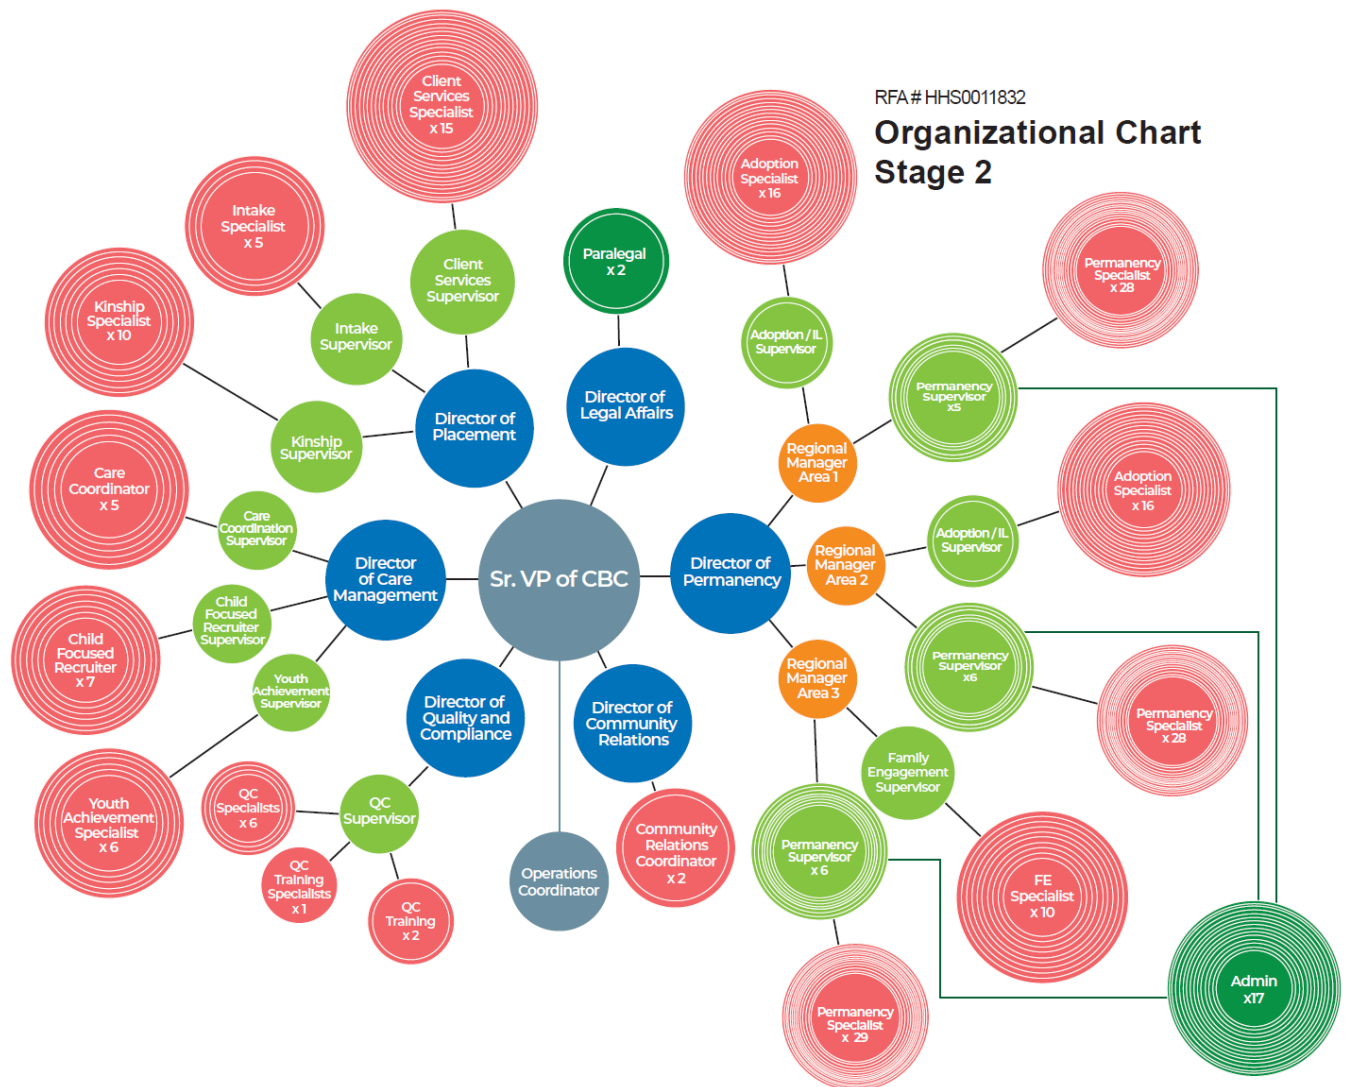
RFA # HHS0011832

Organizational Chart Stage 2

Client Services Specialist x 15

Intake Specialist x 5

Kinship Specialist x 10

Client Services Supervisor

Intake Supervisor

Kinship Supervisor

Director of Placement

Paralegal x 2

Director of Legal Affairs

Adoption Specialist x 16

Adoption / IL Supervisor

Permanency Specialist x 28

Permanency Supervisor x5

Regional Manager Area 1

Adoption Specialist x 16

Adoption / IL Supervisor

Regional Manager Area 2

Permanency Supervisor x6

Permanency Specialist x 28

Director of Permanency

Regional Manager Area 3

Family Engagement Supervisor

Permanency Supervisor x 6

FE Specialist x 10

Permanency Specialist x 29

Admin x17

Care Coordinator x 5

Care Coordination Supervisor

Director of Care Management

Sr. VP of CBC

Child Focused Recruiter Supervisor

Child Focused Recruiter x 7

Youth Achievement Supervisor

Youth Achievement Specialist x 6

Director of Quality and Compliance

QC Specialists x 6

QC Supervisor

QC Training Specialists x 1

QC Training x 2

Operations Coordinator

Director of Community Relations

Community Relations Coordinator x 2